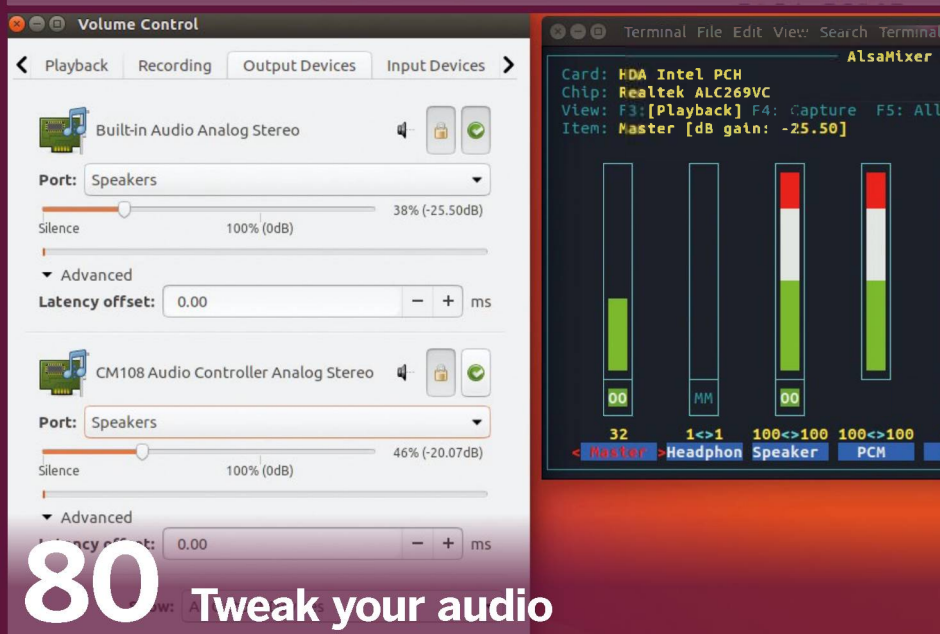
Volume Control

Playback | Recording | Output Devices | Input Devices

Built-in Audio Analog Stereo

Port: Speakers

38% (-25.50dB)

Silence 100% (0dB)

Advanced

Latency offset: 0.00 − + ms

CM108 Audio Controller Analog Stereo

Port: Speakers

46% (-20.07dB)

Silence 100% (0dB)

Advanced

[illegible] offset: 0.00 − + ms

Terminal File Edit View Search Terminal

AlsaMixer

Card: HDA Intel PCH
Chip: Realtek ALC269VC
View: F3:[Playback] F4: Capture F5: All
Item: Master [dB gain: -25.50]

00 MM 00

32 1<>1 100<>100 100<>100

< Master > Headphon Speaker PCM

80 Tweak your audio